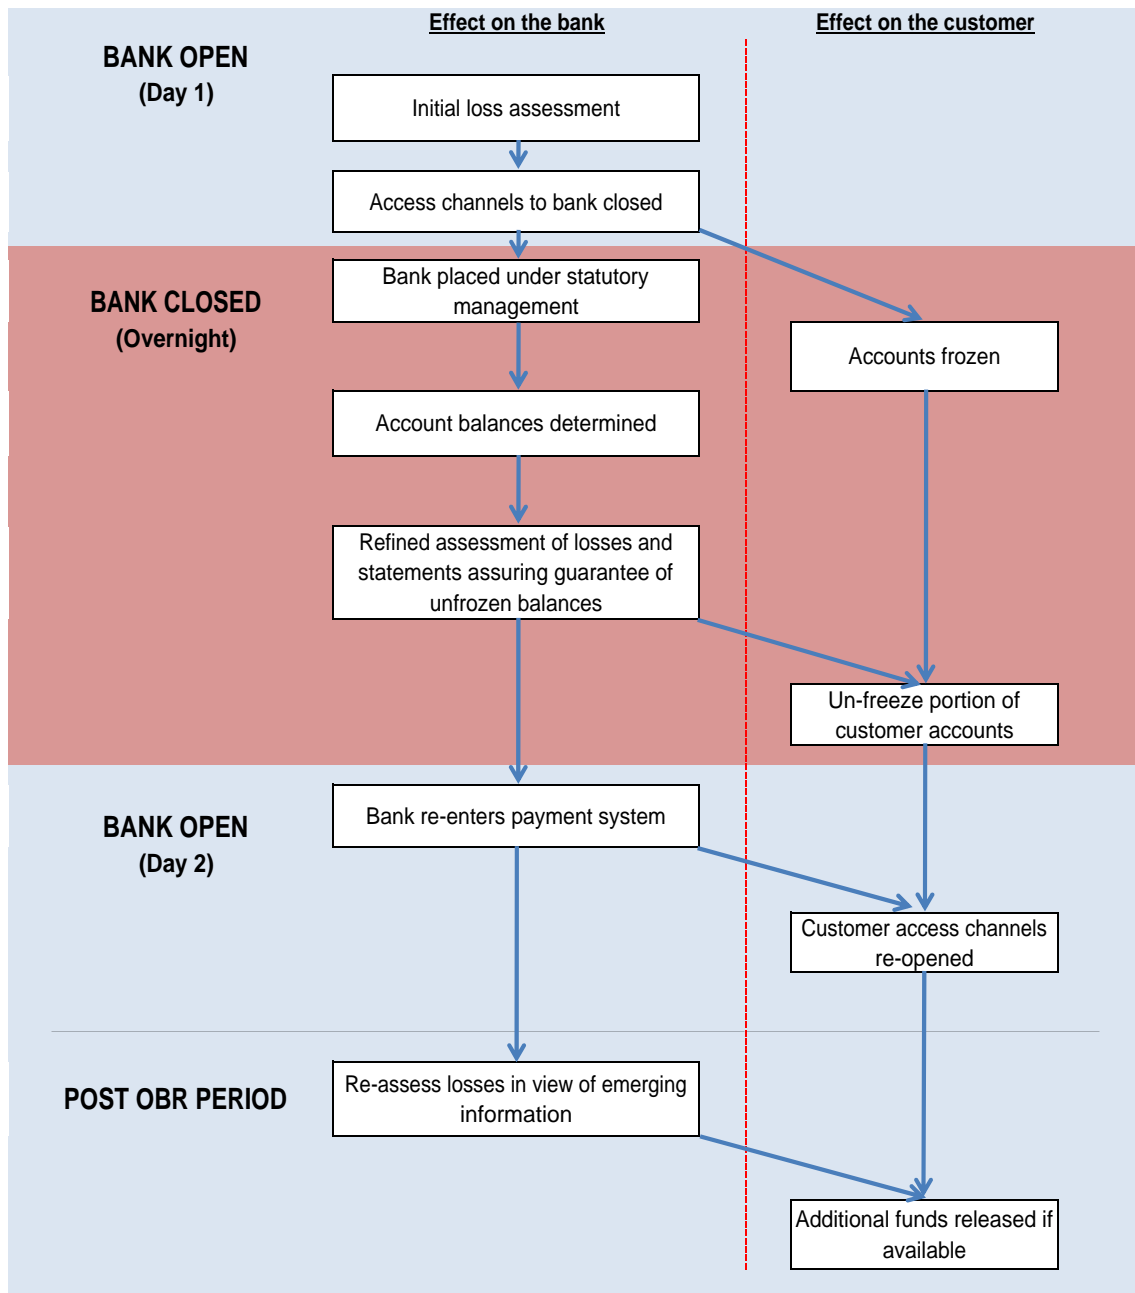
Effect on the bank

Effect on the customer

BANK OPEN
(Day 1)

Initial loss assessment

Access channels to bank closed

BANK CLOSED
(Overnight)

Bank placed under statutory management

Accounts frozen

Account balances determined

Refined assessment of losses and statements assuring guarantee of unfrozen balances

Un-freeze portion of customer accounts

BANK OPEN
(Day 2)

Bank re-enters payment system

Customer access channels re-opened

POST OBR PERIOD

Re-assess losses in view of emerging information

Additional funds released if available